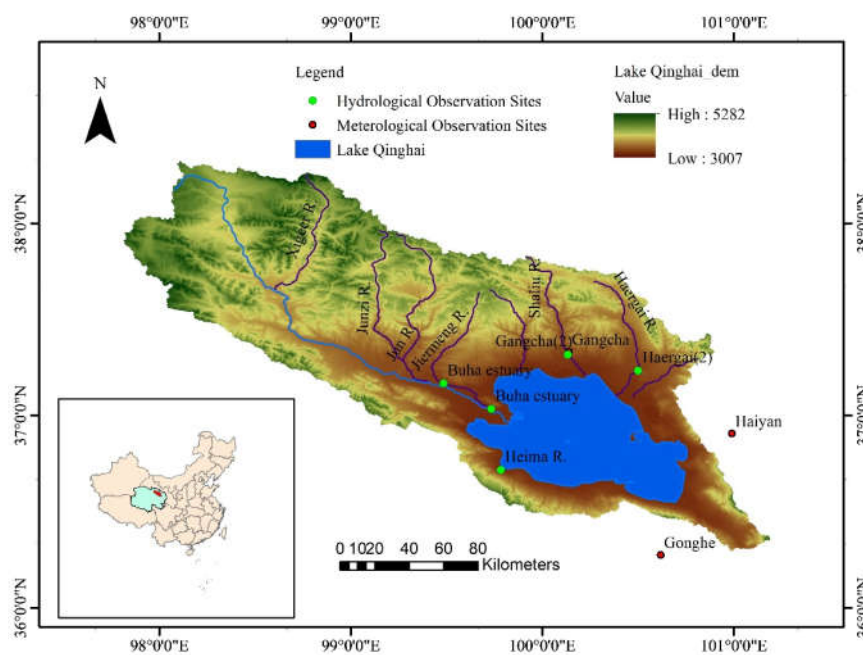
98°0'0"E
99°0'0"E
100°0'0"E
101°0'0"E

N

Legend
Hydrological Observation Sites
Meterological Observation Sites
Lake Qinghai

Lake Qinghai_dem
Value
High : 5282
Low : 3007

38°0'0"N
37°0'0"N
36°0'0"N

38°0'0"N
37°0'0"N
36°0'0"N

Xiaozi R.
Junzi R.
Jian R.
Jiermeng R.
Shaliu R.
Haergai R.
Gangcha(2)
Gangcha
Haergai(2)
Buha estuary
Buha estuary
Heima R.
Haiyan
Gonghe

0 10 20 40 60 80
Kilometers

98°0'0"E
99°0'0"E
100°0'0"E
101°0'0"E